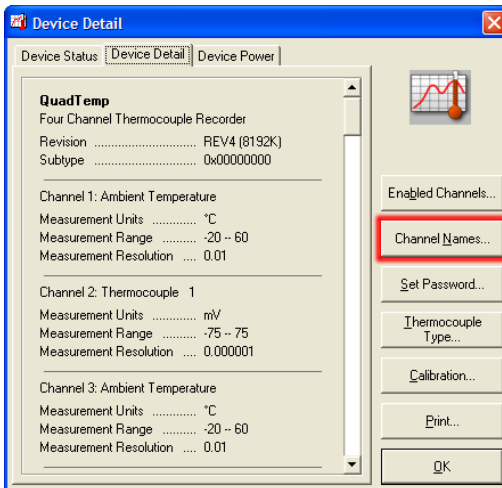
Device Detail

Device Status | Device Detail | Device Power

QuadTemp
Four Channel Thermocouple Recorder
Revision .............................. REV4 (8192K)
Subtype .............................. 0x00000000

Channel 1: Ambient Temperature
Measurement Units ............ °C
Measurement Range ......... -20 -- 60
Measurement Resolution .... 0.01

Channel 2: Thermocouple 1
Measurement Units ............ mV
Measurement Range ......... -75 -- 75
Measurement Resolution .... 0.000001

Channel 3: Ambient Temperature
Measurement Units ............ °C
Measurement Range ......... -20 -- 60
Measurement Resolution .... 0.01

Enabled Channels...
Channel Names...
Set Password...
Thermocouple Type...
Calibration...
Print...
OK